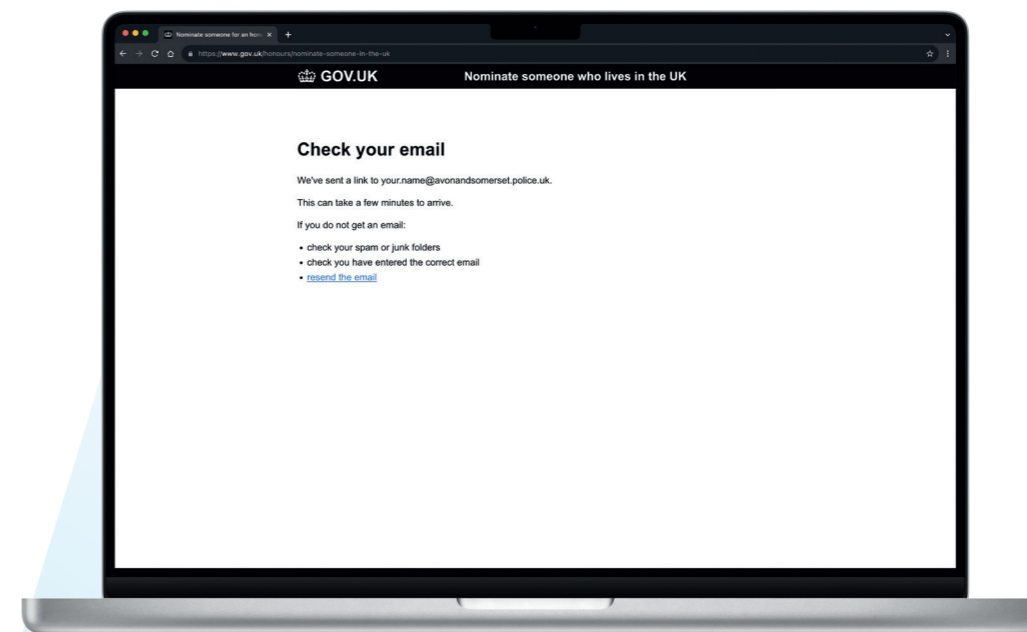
Nominate someone for an hono ×
+

https://www.gov.uk/honours/nominate-someone-in-the-uk

GOV.UK Nominate someone who lives in the UK

Check your email

We've sent a link to your.name@avonandsomerset.police.uk.

This can take a few minutes to arrive.

If you do not get an email:

- check your spam or junk folders
- check you have entered the correct email
- resend the email